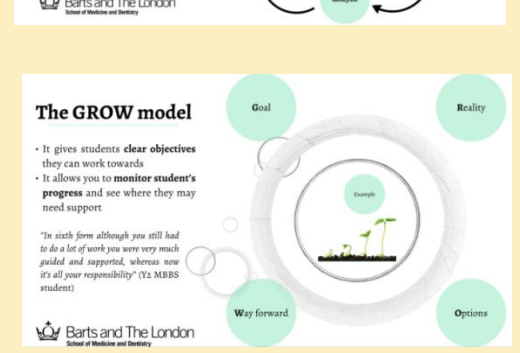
Barts and The London
School of Medicine and Dentistry

Analysis

The GROW model

• It gives students clear objectives they can work towards
• It allows you to monitor student's progress and see where they may need support

"In sixth form although you still had to do a lot of work you were very much guided and supported, whereas now it's all your responsibility" (Y2 MBBS student)

Goal

Reality

Example

Way forward

Options

Barts and The London
School of Medicine and Dentistry